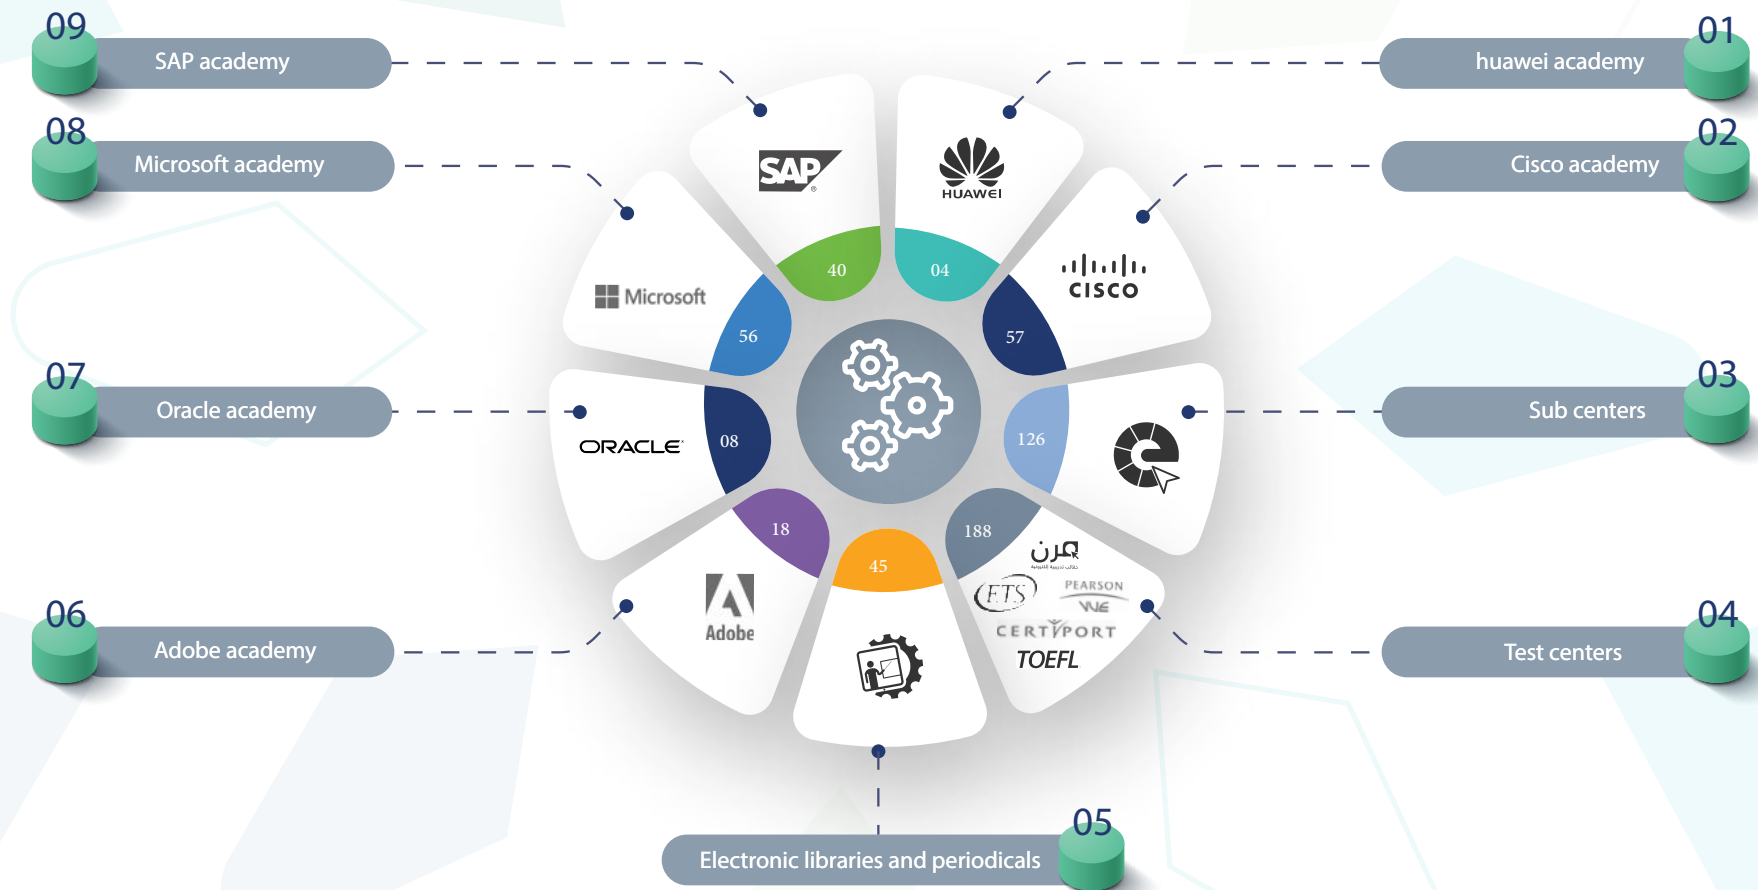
09
SAP academy

01
huawei academy

08
Microsoft academy

02
Cisco academy

SAP

HUAWEI

Microsoft

CISCO

40

04

56

57

07
Oracle academy

03
Sub centers

ORACLE

08

126

18

45

188

06
Adobe academy

04
Test centers

Adobe

مرن

ETS

PEARSON VUE

CERTIPORT

TOEFL

05
Electronic libraries and periodicals